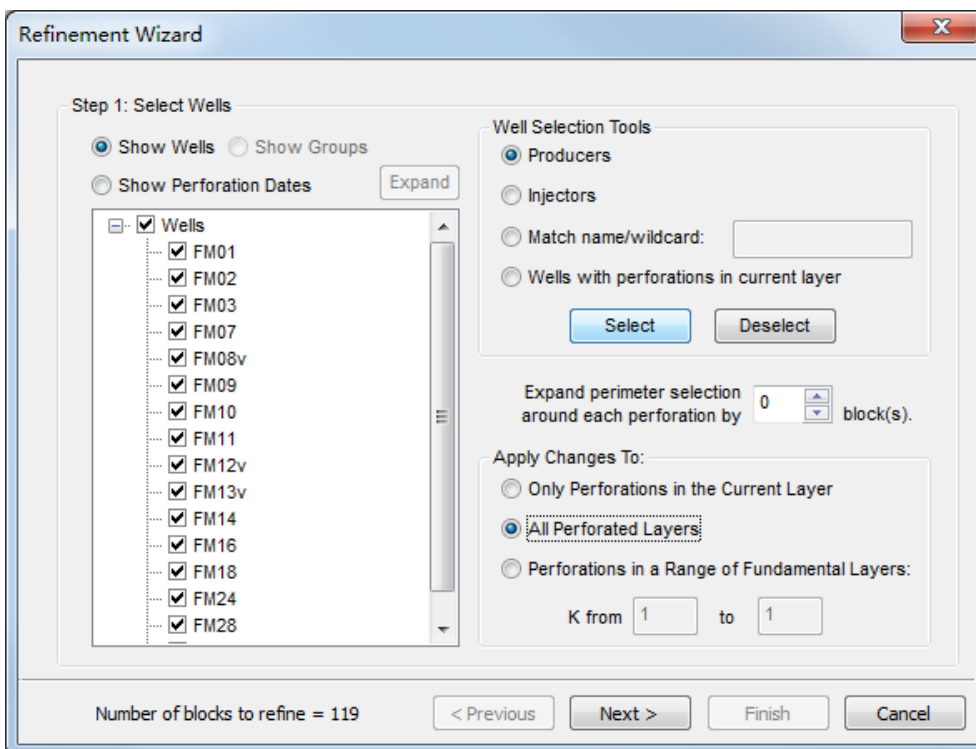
Refinement Wizard

Step 1: Select Wells

Show Wells
Show Groups
Show Perforation Dates
Expand

Wells
FM01
FM02
FM03
FM07
FM08v
FM09
FM10
FM11
FM12v
FM13v
FM14
FM16
FM18
FM24
FM28

Well Selection Tools
Producers
Injectors
Match name/wildcard:
Wells with perforations in current layer
Select
Deselect

Expand perimeter selection around each perforation by 0 block(s).

Apply Changes To:
Only Perforations in the Current Layer
All Perforated Layers
Perforations in a Range of Fundamental Layers:
K from 1 to 1

Number of blocks to refine = 119
< Previous
Next >
Finish
Cancel